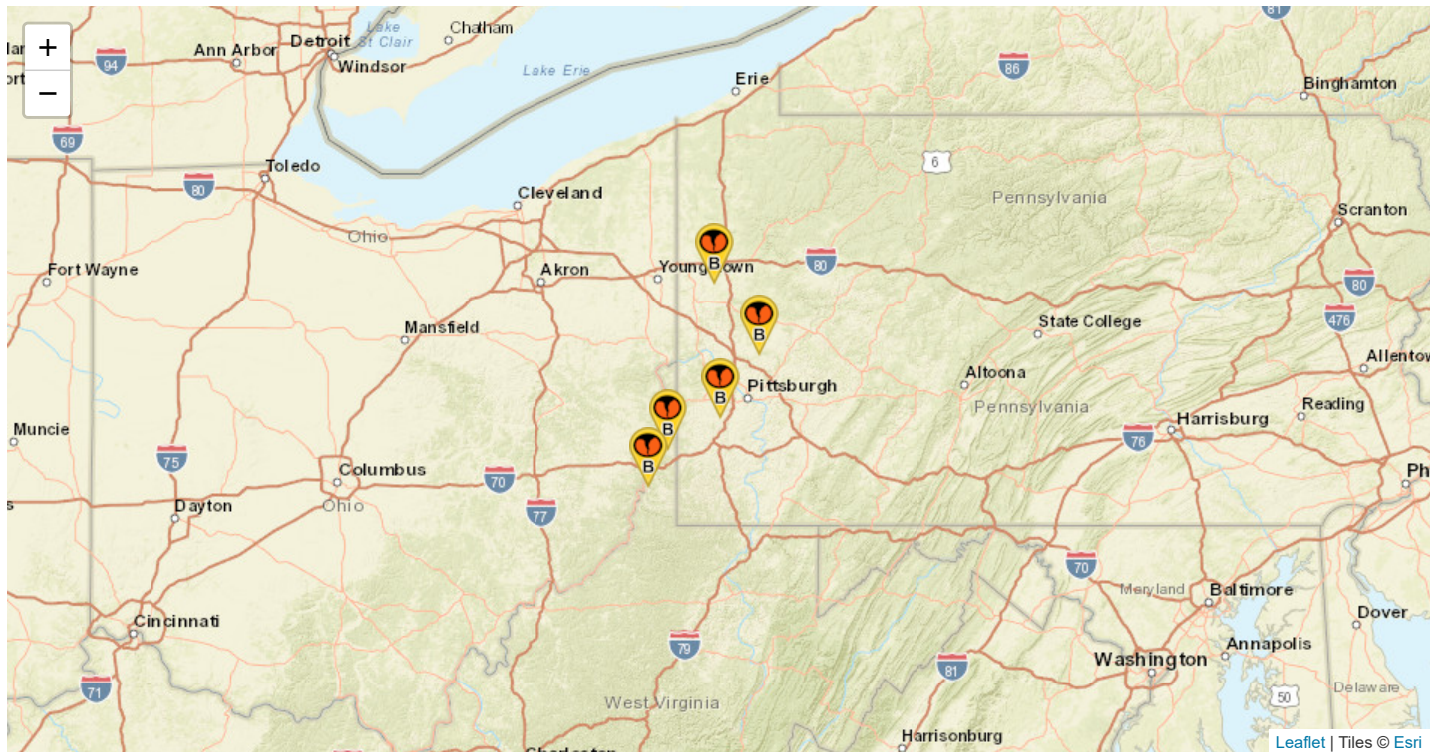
+
−
Ann Arbor
Detroit
Lake St Clair
Chatham
Windsor
Lake Erie
Erie
81
86
Binghamton
94
69
Toledo
80
6
Cleveland
Pennsylvania
Ohio
Scranton
Fort Wayne
Akron
Youngstown
80
80
B
B
Mansfield
State College
476
Allentown
B
Pittsburgh
Altoona
B
Pennsylvania
Reading
Muncie
B
Harrisburg
76
75
Columbus
70
Ph
Dayton
Ohio
77
70
Maryland
Baltimore
Cincinnati
Dover
79
Annapolis
Washington
81
71
50
Delaware
West Virginia
Harrisonburg
Leaflet | Tiles © Esri